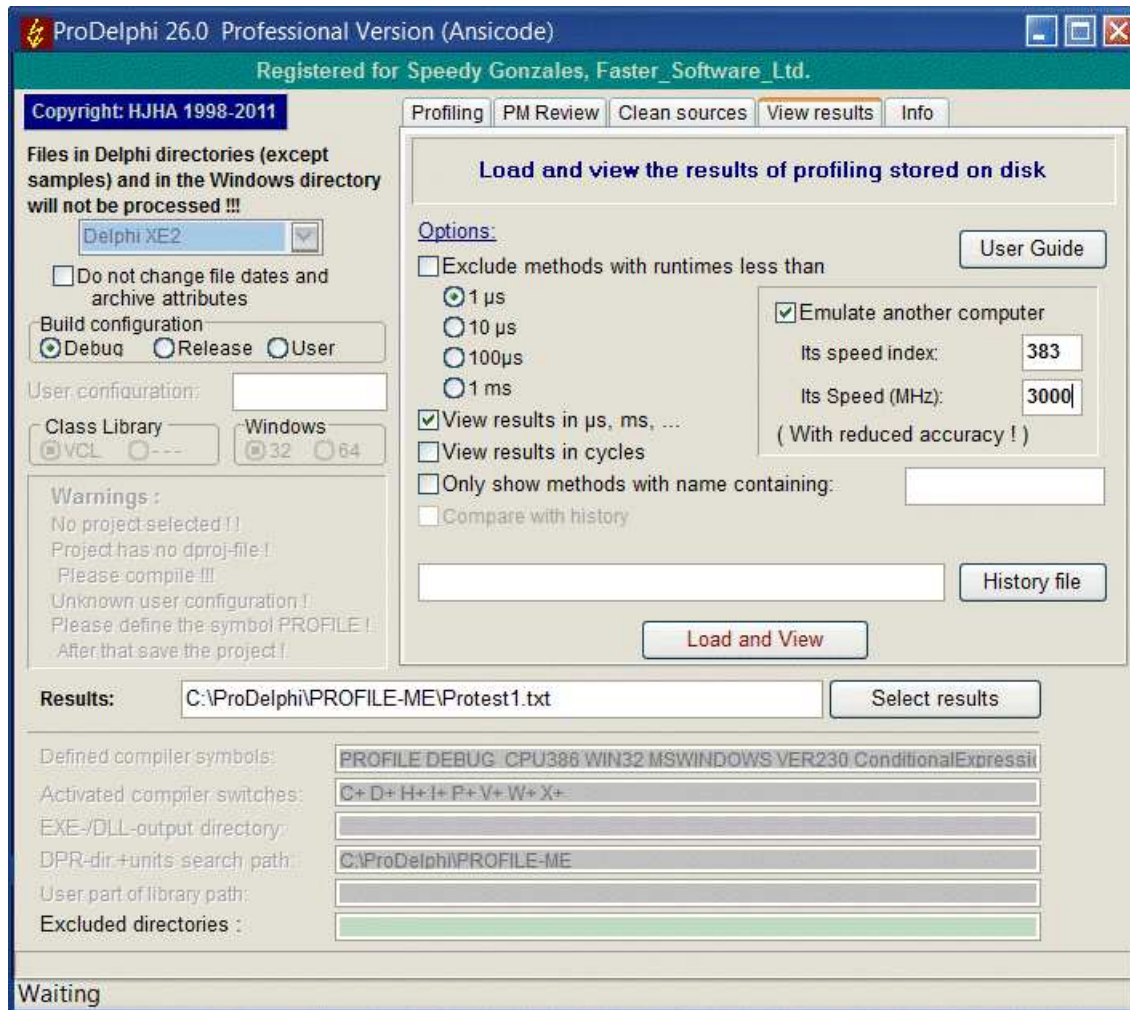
ProDelphi 26.0 Professional Version (Ansicode)

Registered for Speedy Gonzales, Faster_Software_Ltd.

Copyright: HJHA 1998-2011

Files in Delphi directories (except samples) and in the Windows directory will not be processed !!!

Delphi XE2

Do not change file dates and archive attributes

Build configuration
Debug Release User

User configuration:

Class Library
VCL ---

Windows
32 64

Warnings :
No project selected ! !
Project has no dproj-file !
Please compile !!!
Unknown user configuration !
Please define the symbol PROFILE !
After that save the project !

Profiling | PM Review | Clean sources | View results | Info

Load and view the results of profiling stored on disk

Options:

User Guide

Exclude methods with runtimes less than
1 µs
10 µs
100µs
1 ms

Emulate another computer
Its speed index: 383
Its Speed (MHz): 3000
( With reduced accuracy ! )

View results in µs, ms, ...
View results in cycles
Only show methods with name containing:
Compare with history

History file

Load and View

Results: C:\ProDelphi\PROFILE-ME\Protest1.txt

Select results

Defined compiler symbols: PROFILE DEBUG CPU386 WIN32 MSWINDOWS VER230 ConditionalExpressi
Activated compiler switches: C+ D+ H+ I+ P+ V+ W+ X+
EXE-/DLL-output directory:
DPR-dir.+units search path: C:\ProDelphi\PROFILE-ME
User part of library path:
Excluded directories :

Waiting